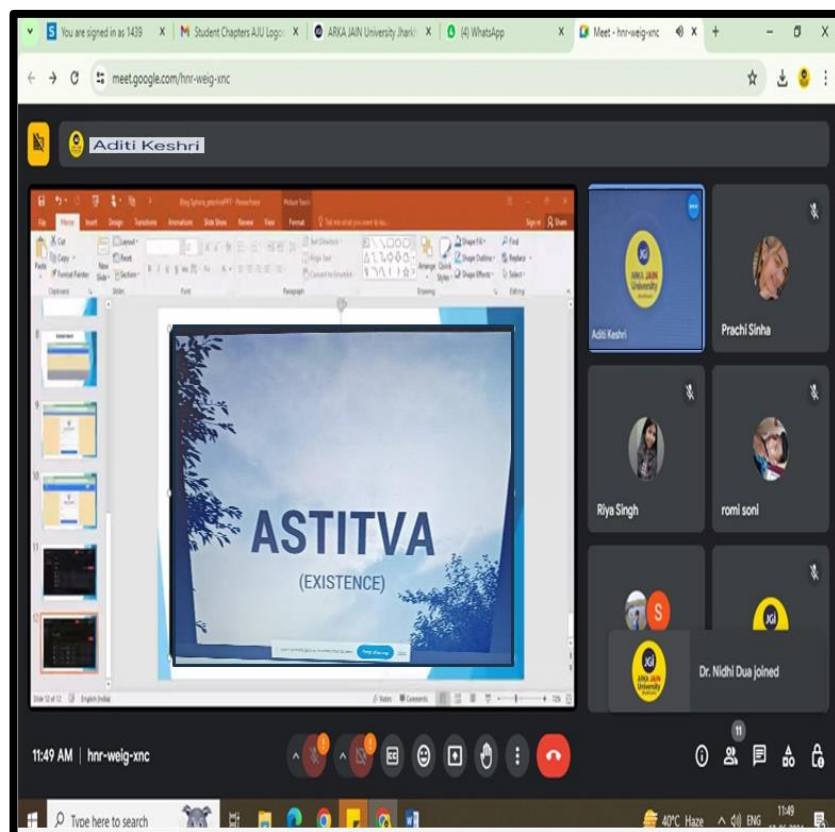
You are signed in as 1439 | Student Chapters AJU Logo | ARKA JAIN University Jhark | (4) WhatsApp | Meet - hnr-weig-xnc

meet.google.com/hnr-weig-xnc

Aditi Keshri

ASTITVA

(EXISTENCE)

Aditi Keshri

Prachi Sinha

Riya Singh

romi soni

Dr. Nidhi Dua joined

11:49 AM | hnr-weig-xnc

Type here to search

40°C Haze ENG 11:49